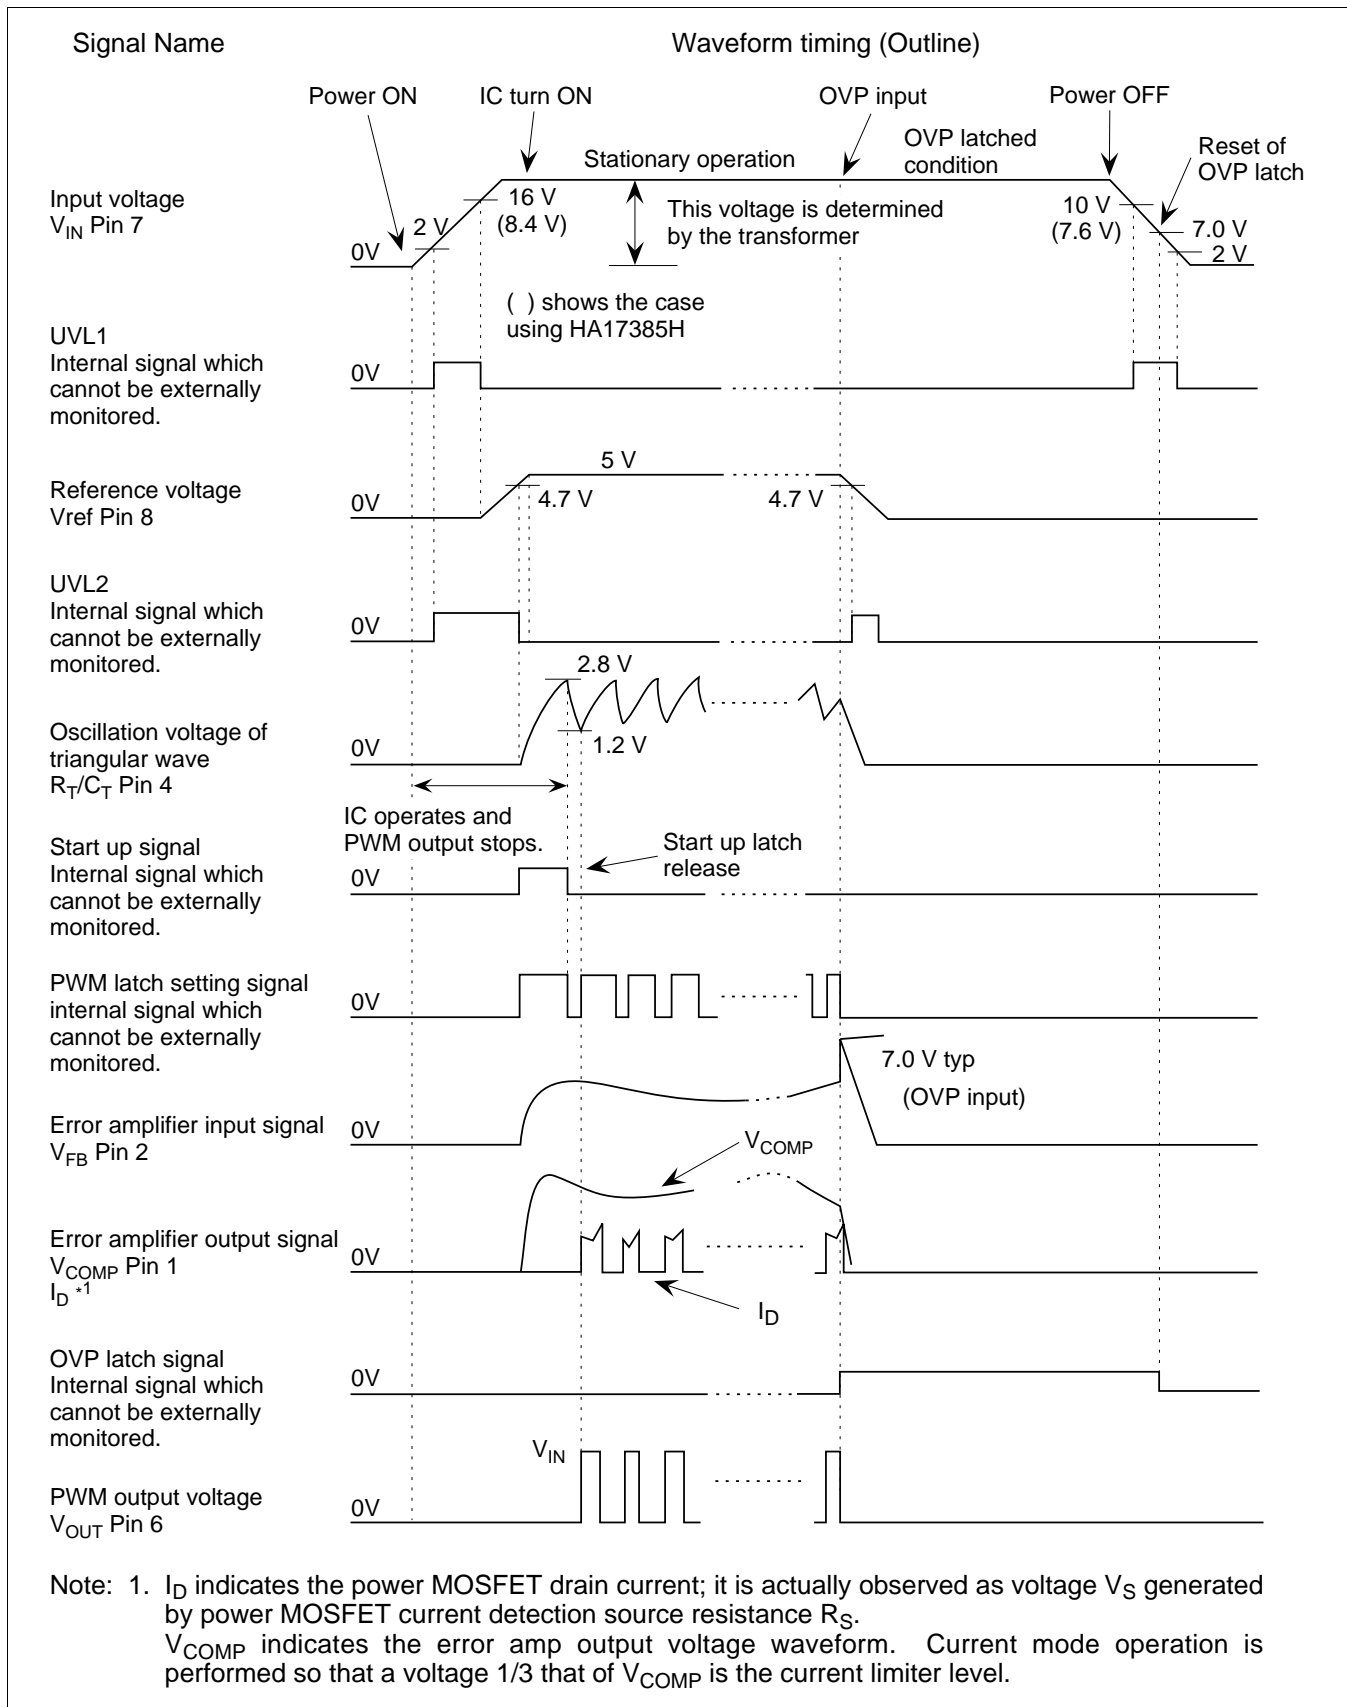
Signal Name

Waveform timing (Outline)

Power ON

IC turn ON

OVP input

Power OFF

OVP latched condition

Reset of OVP latch

Stationary operation

Input voltage $V_{IN}$ Pin 7

16 V (8.4 V)

2 V

0V

This voltage is determined by the transformer

10 V (7.6 V)

7.0 V

2 V

( ) shows the case using HA17385H

UVL1 Internal signal which cannot be externally monitored.

0V

5 V

Reference voltage Vref Pin 8

0V

4.7 V

4.7 V

UVL2 Internal signal which cannot be externally monitored.

0V

2.8 V

Oscillation voltage of triangular wave $R_T/C_T$ Pin 4

0V

1.2 V

IC operates and PWM output stops.

Start up signal Internal signal which cannot be externally monitored.

0V

Start up latch release

PWM latch setting signal internal signal which cannot be externally monitored.

0V

7.0 V typ

(OVP input)

Error amplifier input signal $V_{FB}$ Pin 2

0V

$V_{COMP}$

Error amplifier output signal $V_{COMP}$ Pin 1 $I_D$ *1

0V

$I_D$

OVP latch signal Internal signal which cannot be externally monitored.

0V

$V_{IN}$

PWM output voltage $V_{OUT}$ Pin 6

0V

Note: 1. $I_D$ indicates the power MOSFET drain current; it is actually observed as voltage $V_S$ generated by power MOSFET current detection source resistance $R_S$.
$V_{COMP}$ indicates the error amp output voltage waveform. Current mode operation is performed so that a voltage 1/3 that of $V_{COMP}$ is the current limiter level.